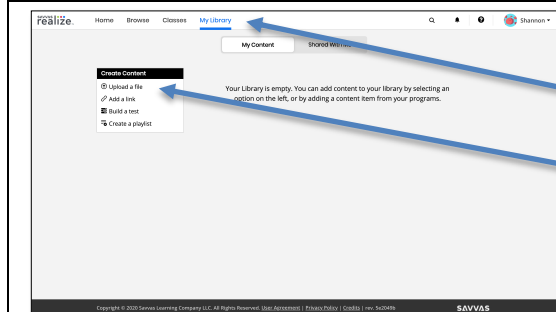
realize.

Home Browse Classes My Library

Shannon

My Content Shared With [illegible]

Create Content
Upload a file
Add a link
Build a test
Create a playlist

Your Library is empty. You can add content to your library by selecting an option on the left, or by adding a content item from your programs.

Copyright © 2020 Savvas Learning Company LLC. All Rights Reserved. User Agreement | Privacy Policy | Credits | rev. 5a2049b

SAVVAS